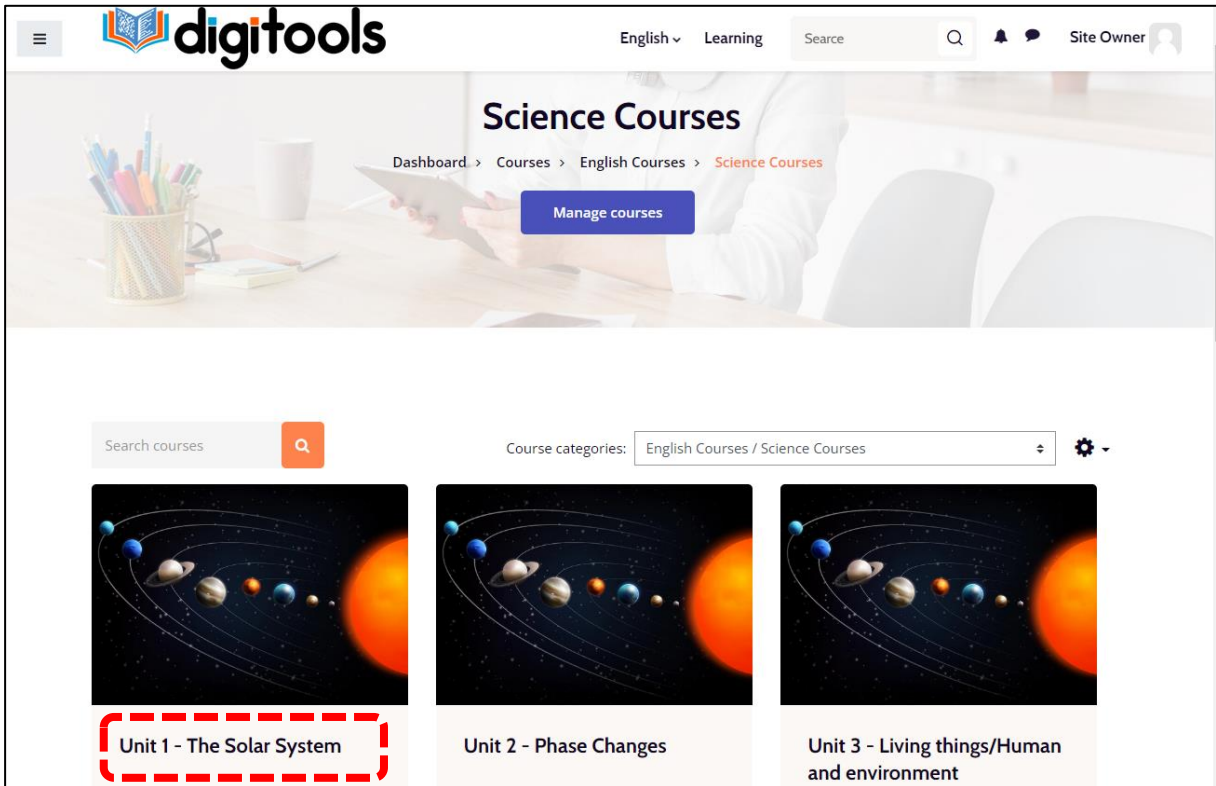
digitools

English Learning Search Site Owner

Science Courses

Dashboard › Courses › English Courses › Science Courses

Manage courses

Search courses

Course categories: English Courses / Science Courses

Unit 1 - The Solar System

Unit 2 - Phase Changes

Unit 3 - Living things/Human and environment